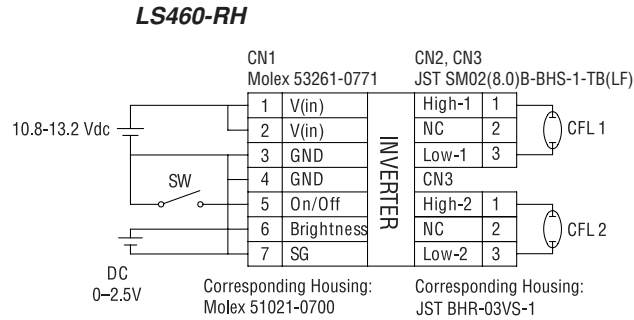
LS460-RH

CN1
Molex 53261-0771

| 1 | V(in) |
|---|---|
| 2 | V(in) |
| 3 | GND |
| 4 | GND |
| 5 | On/Off |
| 6 | Brightness |
| 7 | SG |

INVERTER

CN2, CN3
JST SM02(8.0)B-BHS-1-TB(LF)

| High-1 | 1 |
|---|---|
| NC | 2 |
| Low-1 | 3 |

CN3

| High-2 | 1 |
|---|---|
| NC | 2 |
| Low-2 | 3 |

10.8-13.2 Vdc

SW

DC
0–2.5V

CFL 1

CFL 2

Corresponding Housing:
Molex 51021-0700

Corresponding Housing:
JST BHR-03VS-1